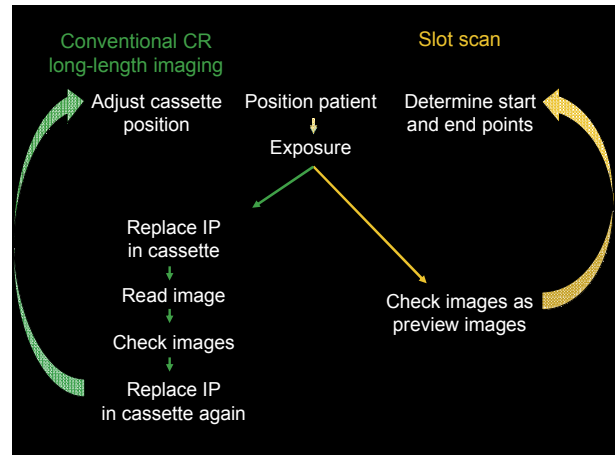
Conventional CR long-length imaging

Slot scan

Adjust cassette position

Position patient

Determine start and end points

Exposure

Replace IP in cassette

Read image

Check images

Replace IP in cassette again

Check images as preview images